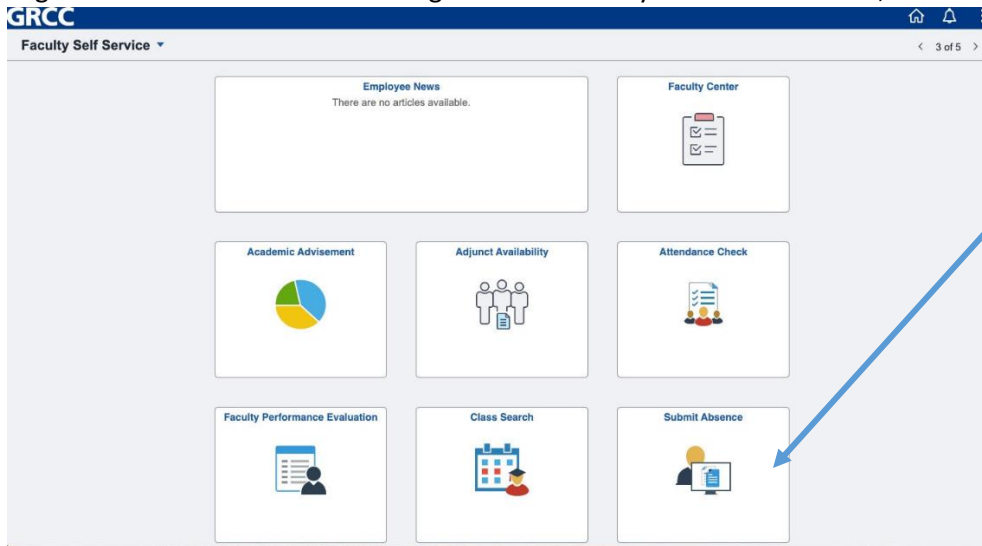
GRCC

Faculty Self Service ▾

< 3 of 5 >

Employee News
There are no articles available.

Faculty Center

Academic Advisement

Adjunct Availability

Attendance Check

Faculty Performance Evaluation

Class Search

Submit Absence